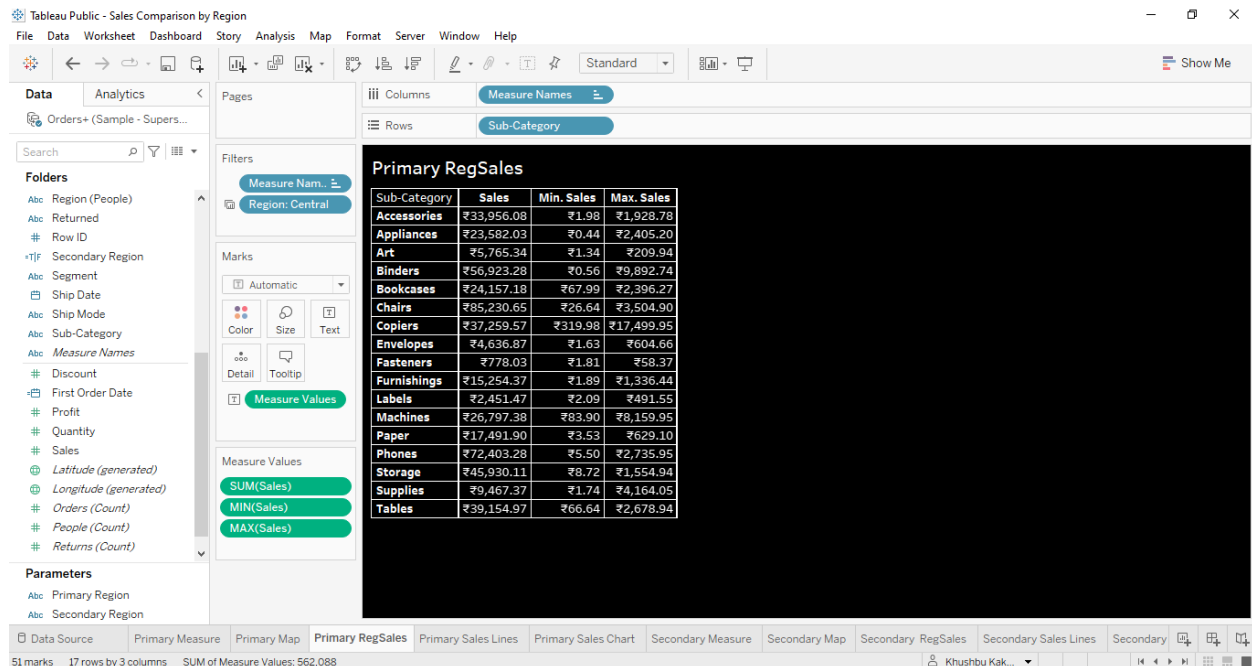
Tableau Public - Sales Comparison by Region

File Data Worksheet Dashboard Story Analysis Map Format Server Window Help

Standard

Show Me

Data Analytics

Orders+ (Sample - Supers...

Search

Folders

Abc Region (People)
Abc Returned
# Row ID
T|F Secondary Region
Abc Segment
Ship Date
Abc Ship Mode
Abc Sub-Category
Abc Measure Names
# Discount
First Order Date
# Profit
# Quantity
# Sales
Latitude (generated)
Longitude (generated)
# Orders (Count)
# People (Count)
# Returns (Count)

Parameters

Abc Primary Region
Abc Secondary Region

Pages

Filters

Measure Nam..

Region: Central

Marks

Automatic

Color Size Text

Detail Tooltip

Measure Values

Measure Values

SUM(Sales)

MIN(Sales)

MAX(Sales)

Columns Measure Names

Rows Sub-Category

Primary RegSales

| Sub-Category | Sales | Min. Sales | Max. Sales |
|---|---|---|---|
| Accessories | ₹33,956.08 | ₹1.98 | ₹1,928.78 |
| Appliances | ₹23,582.03 | ₹0.44 | ₹2,405.20 |
| Art | ₹5,765.34 | ₹1.34 | ₹209.94 |
| Binders | ₹56,923.28 | ₹0.56 | ₹9,892.74 |
| Bookcases | ₹24,157.18 | ₹67.99 | ₹2,396.27 |
| Chairs | ₹85,230.65 | ₹26.64 | ₹3,504.90 |
| Copiers | ₹37,259.57 | ₹319.98 | ₹17,499.95 |
| Envelopes | ₹4,636.87 | ₹1.63 | ₹604.66 |
| Fasteners | ₹778.03 | ₹1.81 | ₹58.37 |
| Furnishings | ₹15,254.37 | ₹1.89 | ₹1,336.44 |
| Labels | ₹2,451.47 | ₹2.09 | ₹491.55 |
| Machines | ₹26,797.38 | ₹83.90 | ₹8,159.95 |
| Paper | ₹17,491.90 | ₹3.53 | ₹629.10 |
| Phones | ₹72,403.28 | ₹5.50 | ₹2,735.95 |
| Storage | ₹45,930.11 | ₹8.72 | ₹1,554.94 |
| Supplies | ₹9,467.37 | ₹1.74 | ₹4,164.05 |
| Tables | ₹39,154.97 | ₹66.64 | ₹2,678.94 |

Data Source Primary Measure Primary Map Primary RegSales Primary Sales Lines Primary Sales Chart Secondary Measure Secondary Map Secondary RegSales Secondary Sales Lines Secondary

51 marks 17 rows by 3 columns SUM of Measure Values: 562,088 Khushbu Kak...